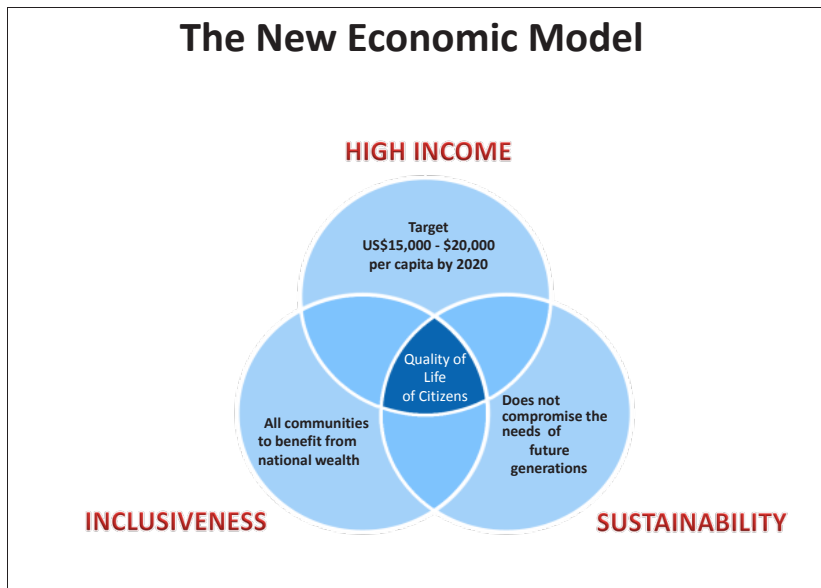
The New Economic Model

HIGH INCOME

Target US\$15,000 - \$20,000 per capita by 2020

Quality of Life of Citizens

All communities to benefit from national wealth

Does not compromise the needs of future generations

INCLUSIVENESS

SUSTAINABILITY